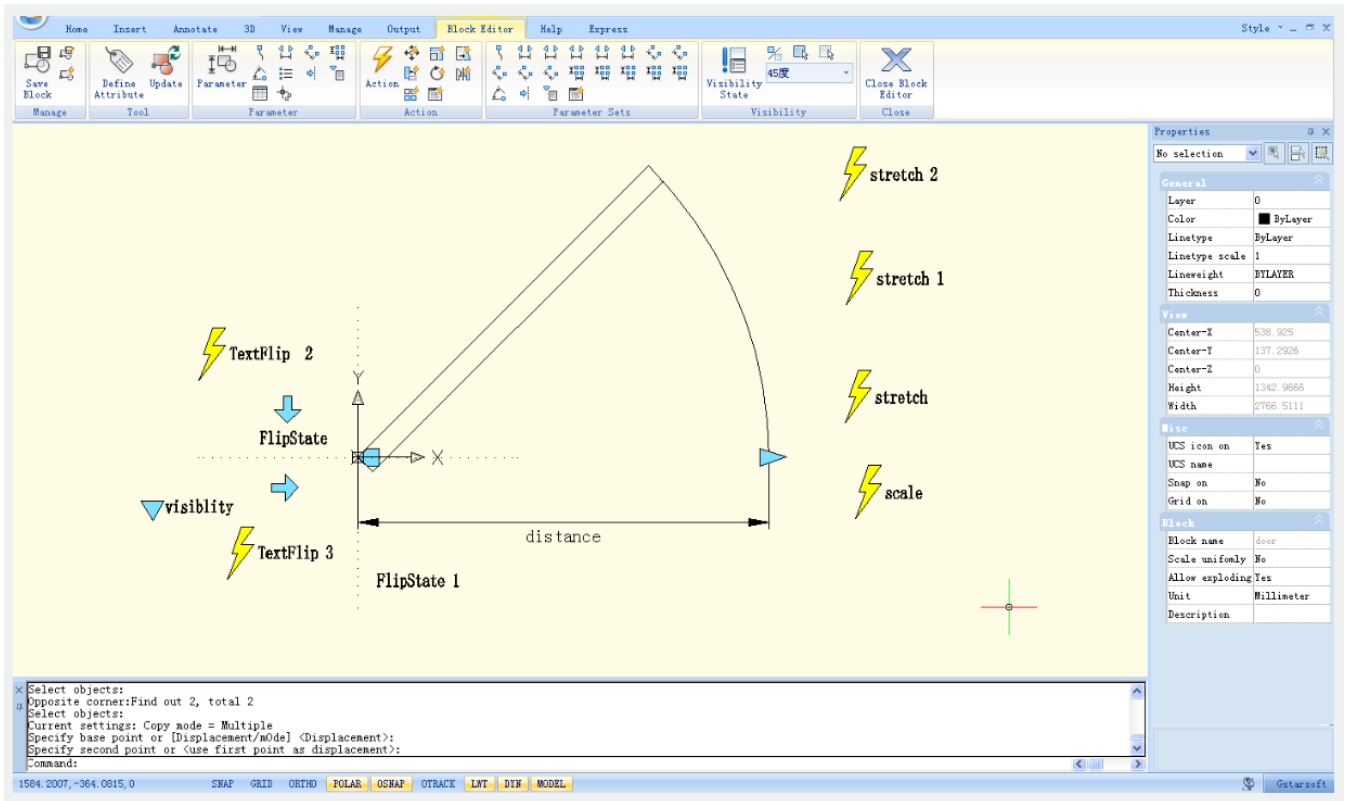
Home Insert Annotate 3D View Manage Output Block Editor Help Express

Style

Save Block
Manage

Define Attribute Update
Tool

Parameter
Parameter

Action
Action

Parameter Sets

Visibility State 45度
Visibility

Close Block Editor
Close

stretch 2

stretch 1

TextFlip 2

stretch

FlipState

scale

visiblity

distance

TextFlip 3

FlipState 1

Properties

No selection

General

| Layer | 0 |
|---|---|
| Color | ByLayer |
| Linetype | ByLayer |
| Linetype scale | 1 |
| Lineweight | BYLAYER |
| Thickness | 0 |

View

| Center-X | 538.925 |
|---|---|
| Center-Y | 137.2926 |
| Center-Z | 0 |
| Height | 1342.9666 |
| Width | 2766.5111 |

Misc

| UCS icon on | Yes |
|---|---|
| UCS name | |
| Snap on | No |
| Grid on | No |

Block

| Block name | door |
|---|---|
| Scale uniformly | No |
| Allow exploding | Yes |
| Unit | Millimeter |
| Description | |

Select objects:
Opposite corner:Find out 2, total 2
Select objects:
Current settings: Copy mode = Multiple
Specify base point or [Displacement/mOde] <Displacement>:
Specify second point or <use first point as displacement>:
Command:

1584.2007, -364.0815, 0 SNAP GRID ORTHO POLAR OSNAP OTRACK LWT DYN MODEL Gstarsoft